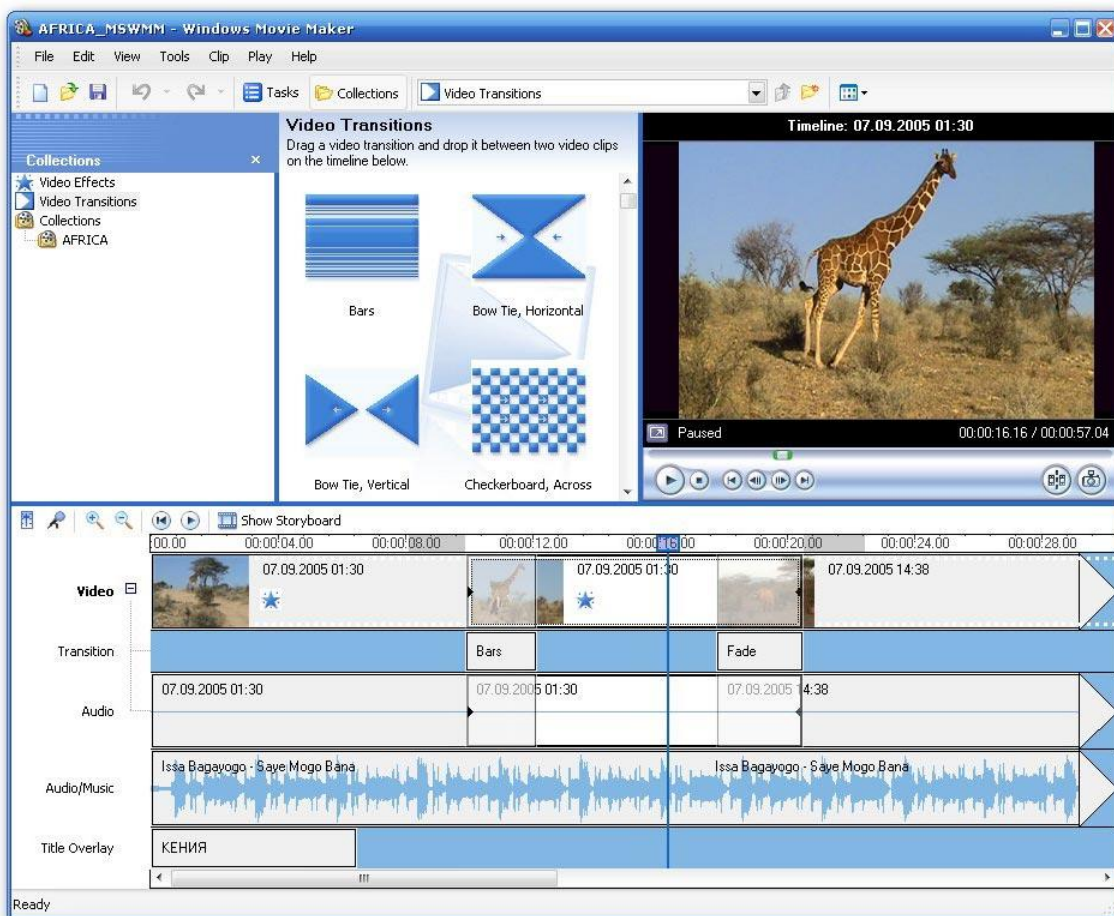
AFRICA_MSWMM - Windows Movie Maker

File Edit View Tools Clip Play Help

Tasks Collections Video Transitions

Collections ×
Video Effects
Video Transitions
Collections
AFRICA

Video Transitions
Drag a video transition and drop it between two video clips on the timeline below.

Bars
Bow Tie, Horizontal
Bow Tie, Vertical
Checkerboard, Across

Timeline: 07.09.2005 01:30

Paused
00:00:16.16 / 00:00:57.04

Show Storyboard

00.00 00:00:04.00 00:00:08.00 00:00:12.00 00:00:16.00 00:00:20.00 00:00:24.00 00:00:28.00

Video
07.09.2005 01:30
07.09.2005 01:30
07.09.2005 14:38

Transition
Bars
Fade

Audio
07.09.2005 01:30
07.09.2005 01:30
07.09.2005 14:38

Audio/Music
Issa Bagayogo - Saye Mogo Bana
Issa Bagayogo - Saye Mogo Bana

Title Overlay
КЕНИЯ

Ready